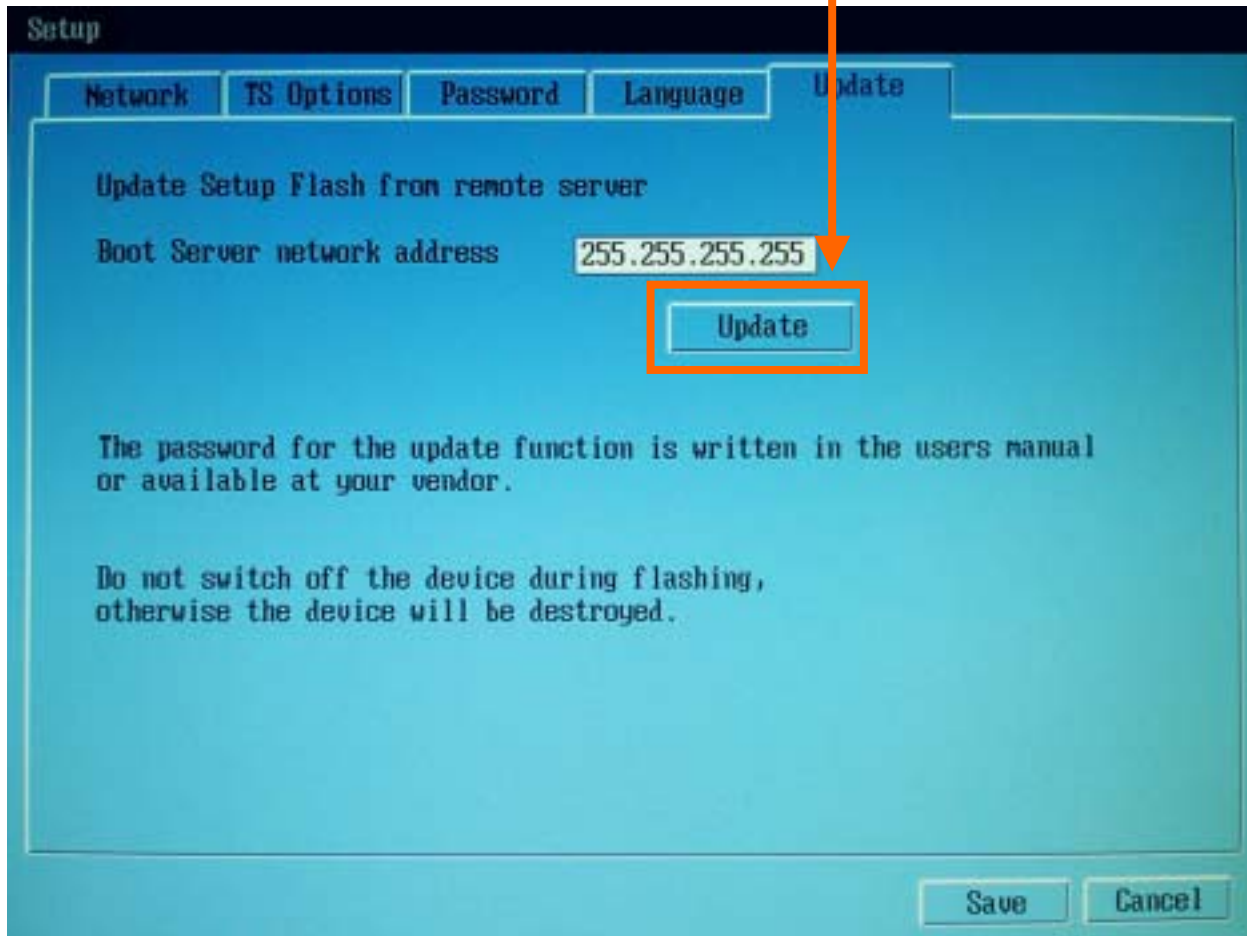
Setup

Network | TS Options | Password | Language | Update

Update Setup Flash from remote server

Boot Server network address 255.255.255.255

Update

The password for the update function is written in the users manual or available at your vendor.

Do not switch off the device during flashing, otherwise the device will be destroyed.

Save Cancel